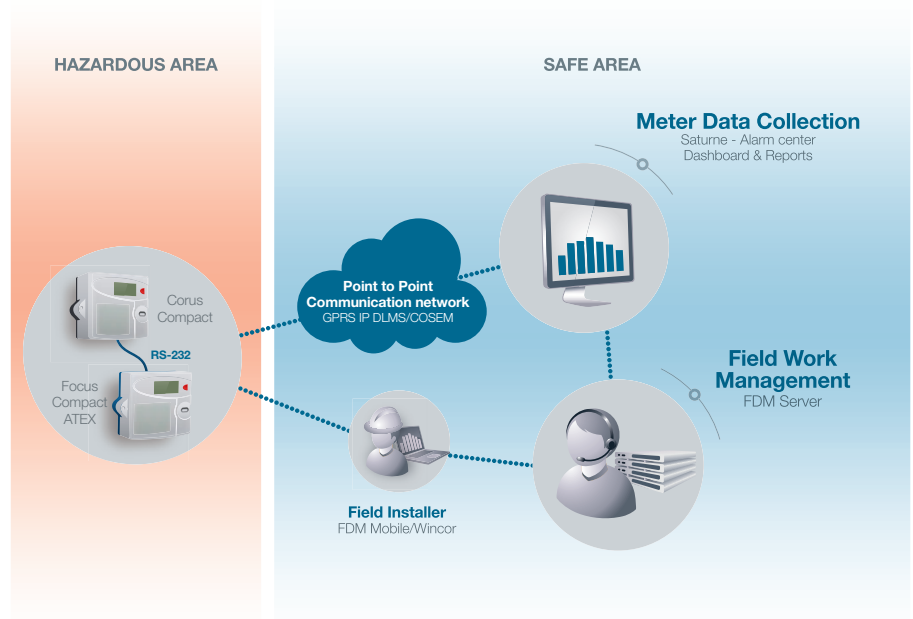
HAZARDOUS AREA

SAFE AREA

Meter Data Collection
Saturne - Alarm center
Dashboard & Reports

Corus Compact

RS-232

Focus Compact ATEX

Point to Point Communication network
GPRS IP DLMS/COSEM

Field Work Management
FDM Server

Field Installer
FDM Mobile/Wincor